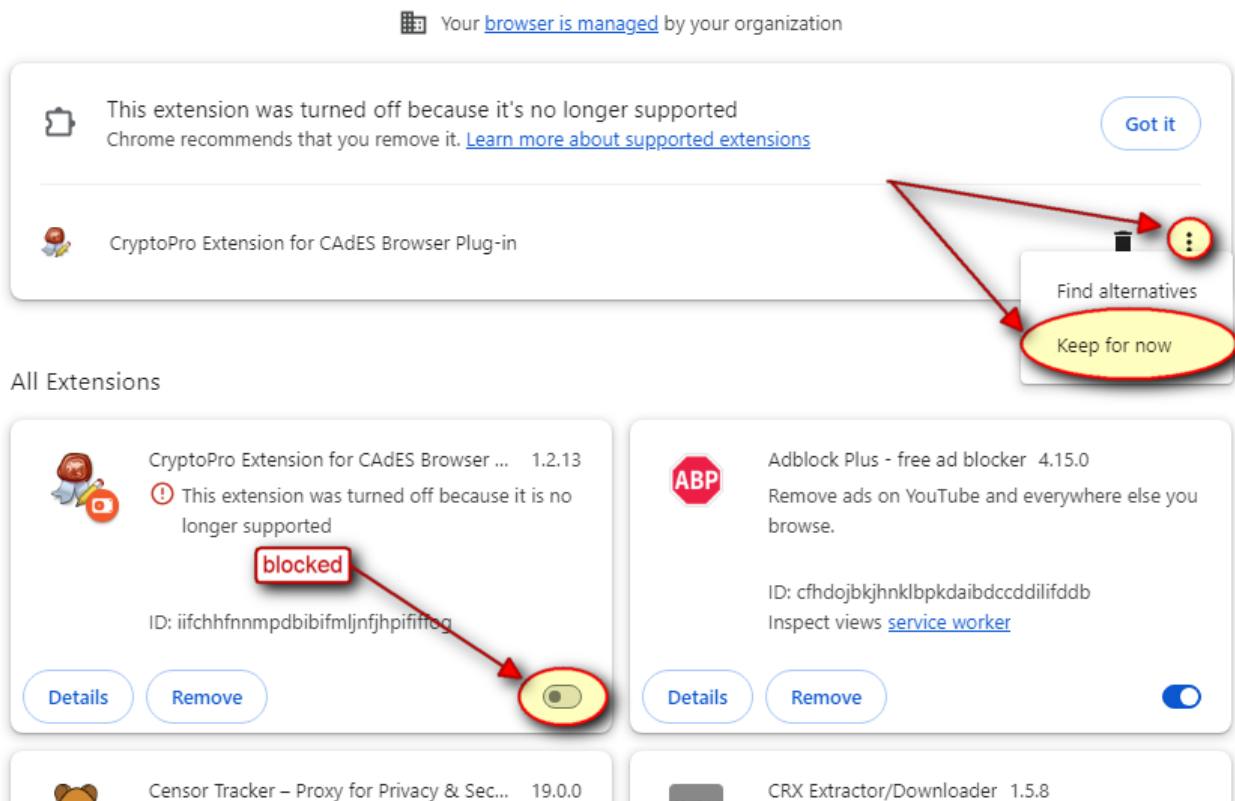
Your browser is managed by your organization

This extension was turned off because it's no longer supported
Chrome recommends that you remove it. Learn more about supported extensions

Got it

CryptoPro Extension for CAdES Browser Plug-in

Find alternatives

Keep for now

All Extensions

CryptoPro Extension for CAdES Browser ... 1.2.13
This extension was turned off because it is no longer supported

blocked

ID: iifchhfnnmpdbibifmljnfjhpififfog

Details Remove

Adblock Plus - free ad blocker 4.15.0
Remove ads on YouTube and everywhere else you browse.

ID: cfhdojbkjhnklbpkdaibdccddilifddb
Inspect views service worker

Details Remove

Censor Tracker – Proxy for Privacy & Sec... 19.0.0

CRX Extractor/Downloader 1.5.8